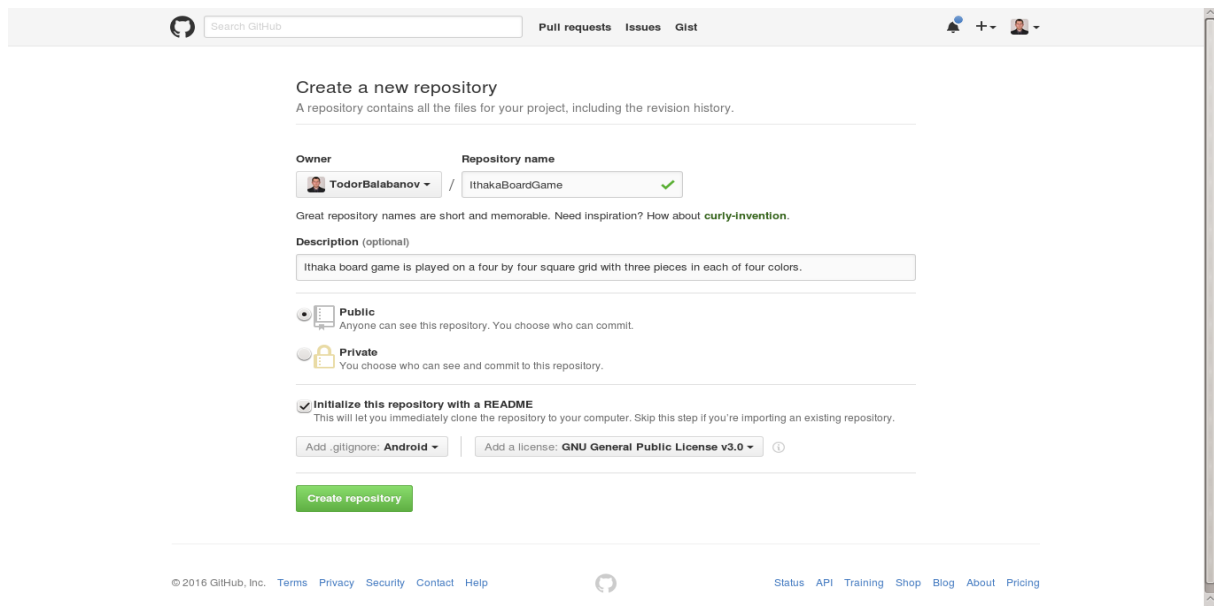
Search GitHub

Pull requests Issues Gist

Create a new repository

A repository contains all the files for your project, including the revision history.

Owner

Repository name

TodorBalabanov / IthakaBoardGame

Great repository names are short and memorable. Need inspiration? How about curly-invention.

Description (optional)

Ithaka board game is played on a four by four square grid with three pieces in each of four colors.

Public
Anyone can see this repository. You choose who can commit.

Private
You choose who can see and commit to this repository.

Initialize this repository with a README
This will let you immediately clone the repository to your computer. Skip this step if you're importing an existing repository.

Add .gitignore: Android

Add a license: GNU General Public License v3.0

Create repository

© 2016 GitHub, Inc. Terms Privacy Security Contact Help

Status API Training Shop Blog About Pricing